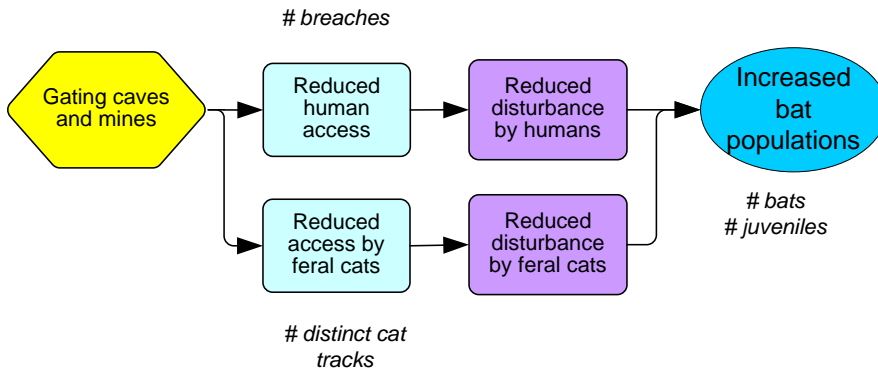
# breaches

Gating caves and mines

Reduced human access

Reduced disturbance by humans

Increased bat populations

# bats
# juveniles

Reduced access by feral cats

Reduced disturbance by feral cats

# distinct cat tracks